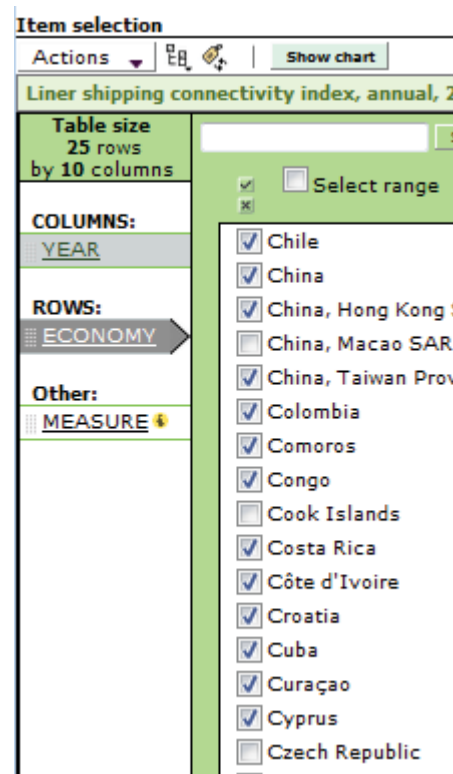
Item selection

Actions | Show chart

Liner shipping connectivity index, annual, 2

Table size
25 rows
by 10 columns

COLUMNS:
YEAR

ROWS:
ECONOMY

Other:
MEASURE

Select range

Chile
China
China, Hong Kong S
China, Macao SAR
China, Taiwan Prov
Colombia
Comoros
Congo
Cook Islands
Costa Rica
Côte d'Ivoire
Croatia
Cuba
Curaçao
Cyprus
Czech Republic